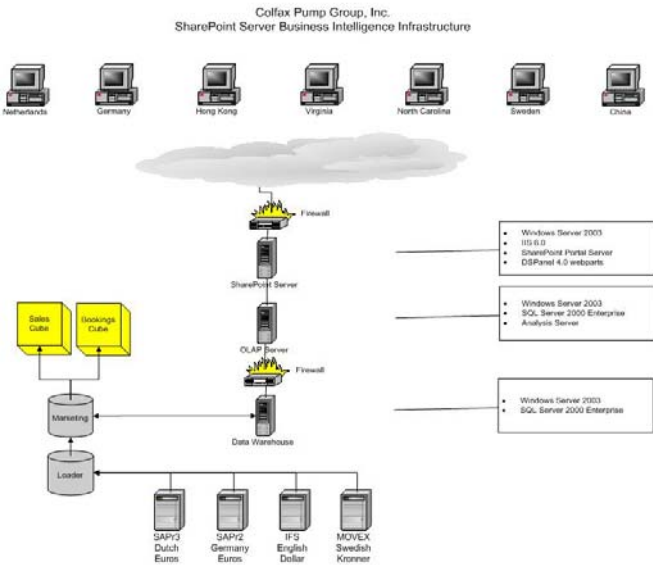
Colfax Pump Group, Inc.
SharePoint Server Business Intelligence Infrastructure

Netherlands
Germany
Hong Kong
Virginia
North Carolina
Sweden
China

Firewall

SharePoint Server

- Windows Server 2003
- IIS 6.0
- SharePoint Portal Server
- DSPanel 4.0 webparts

Sales Cube
Bookings Cube

OLAP Server

- Windows Server 2003
- SQL Server 2000 Enterprise
- Analysis Server

Firewall

Marketing

Data Warehouse

- Windows Server 2003
- SQL Server 2000 Enterprise

Loader

SAPr3 Dutch Euros
SAPr2 Germany Euros
IFS English Dollar
MOVEX Swedish Kronner